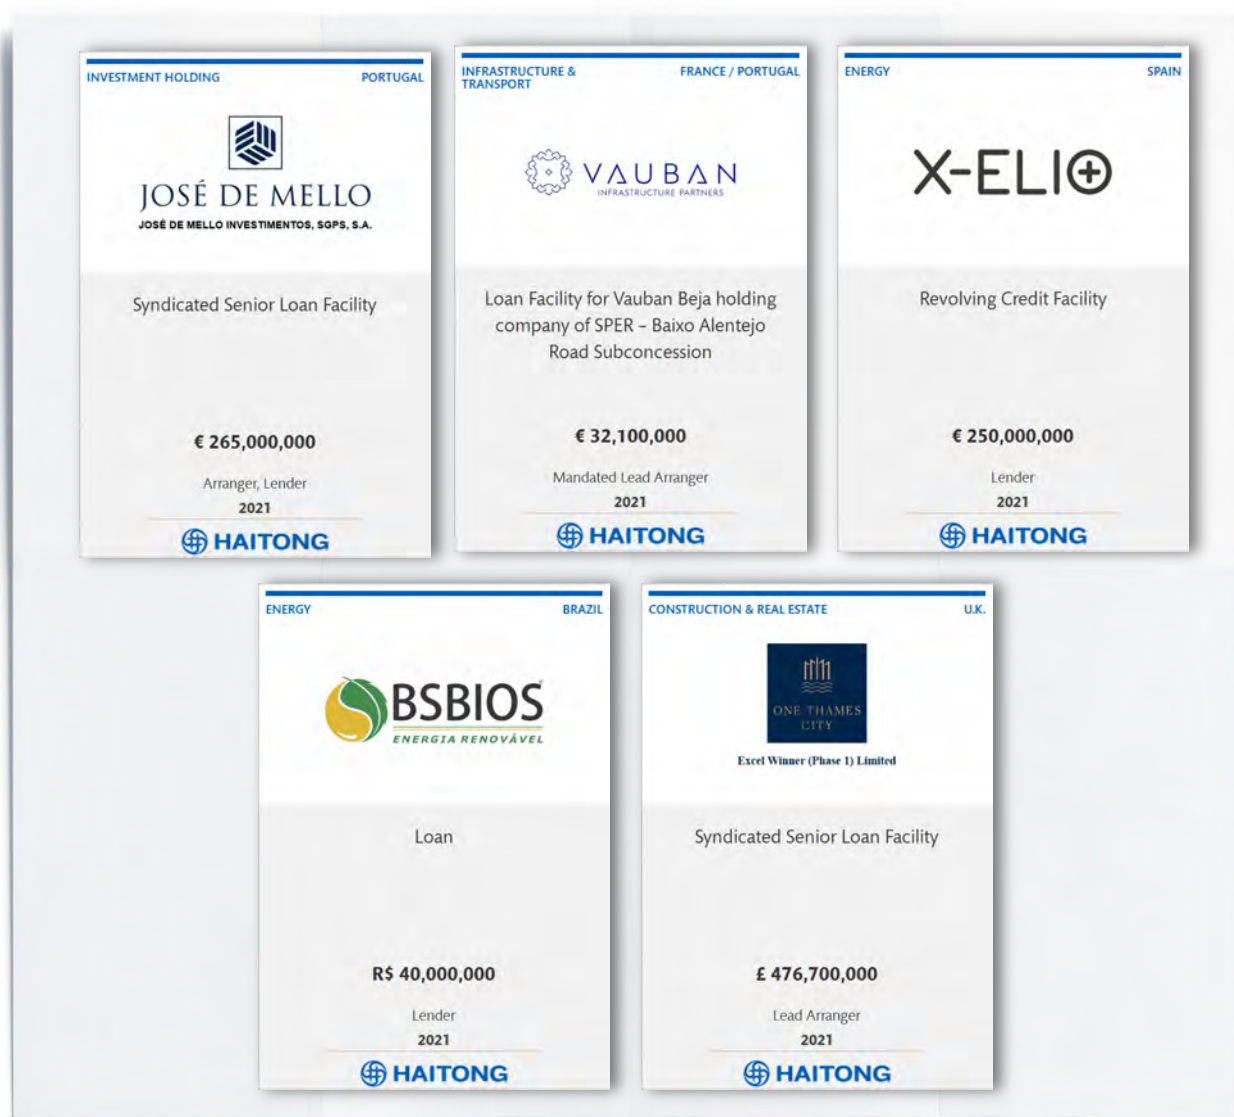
INVESTMENT HOLDING PORTUGAL

JOSÉ DE MELLO
JOSÉ DE MELLO INVESTIMENTOS, SGPS, S.A.

Syndicated Senior Loan Facility

€ 265,000,000

Arranger, Lender

2021

HAITONG

INFRASTRUCTURE & TRANSPORT FRANCE / PORTUGAL

VAUBAN
INFRASTRUCTURE PARTNERS

Loan Facility for Vauban Beja holding company of SPER – Baixo Alentejo Road Subconcession

€ 32,100,000

Mandated Lead Arranger

2021

HAITONG

ENERGY SPAIN

X-ELIO

Revolving Credit Facility

€ 250,000,000

Lender

2021

HAITONG

ENERGY BRAZIL

BSBIOS
ENERGIA RENOVÁVEL

Loan

R$ 40,000,000

Lender

2021

HAITONG

CONSTRUCTION & REAL ESTATE U.K.

ONE THAMES CITY

Excel Winner (Phase 1) Limited

Syndicated Senior Loan Facility

£ 476,700,000

Lead Arranger

2021

HAITONG